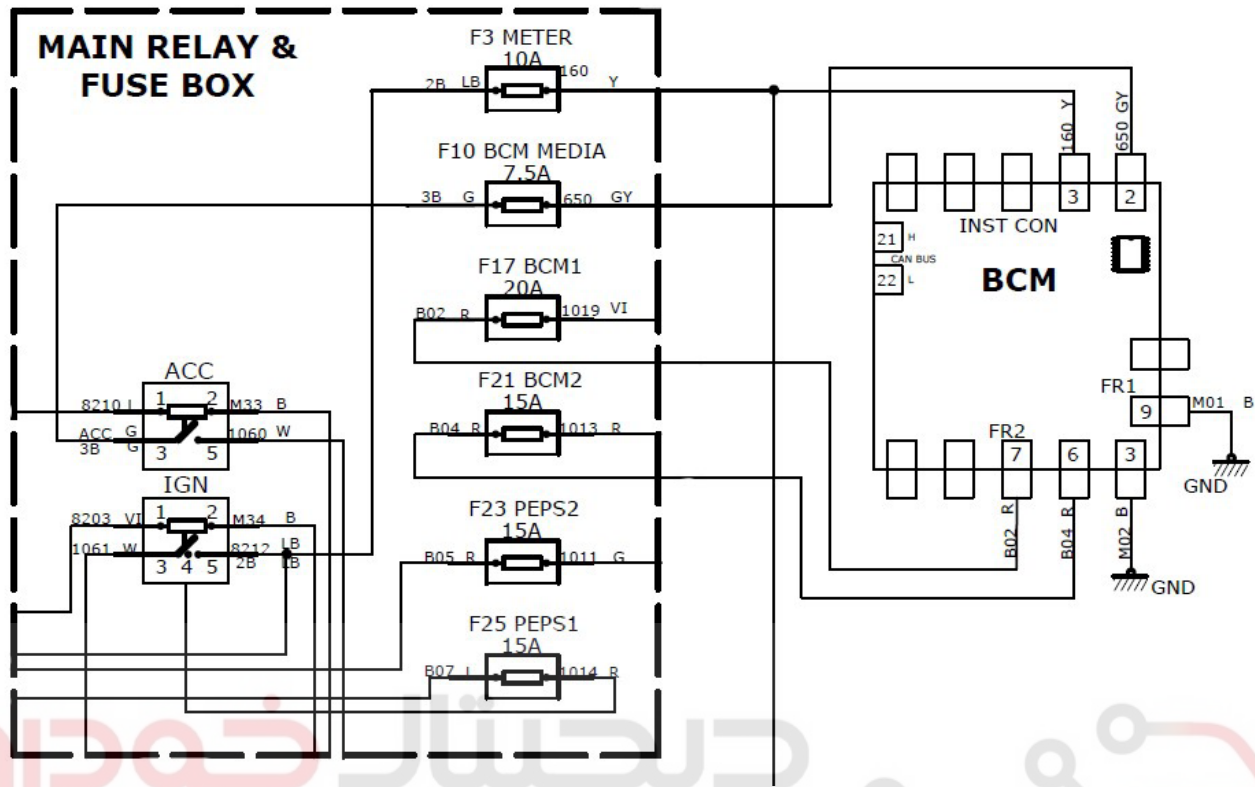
MAIN RELAY & FUSE BOX

F3 METER
10A
2B LB 160 Y

F10 BCM MEDIA
7.5A
3B G 650 GY

F17 BCM1
20A
B02 R 1019 VI

F21 BCM2
15A
B04 R 1013 R

F23 PEPS2
15A
B05 R 1011 G

F25 PEPS1
15A
B07 L 1014 R

ACC
8210 L 1 2 M33 B
ACC G
3B G 3 5 1060 W

IGN
8203 VI 1 2 M34 B
1061 W 3 4 5 8212 LB
2B LB

160 Y
650 GY
3 2
INST CON
21 H
CAN BUS
22 L
BCM
FR1
9 M01 B
GND
FR2
7 6 3
B02 R
B04 R
M02 B
GND